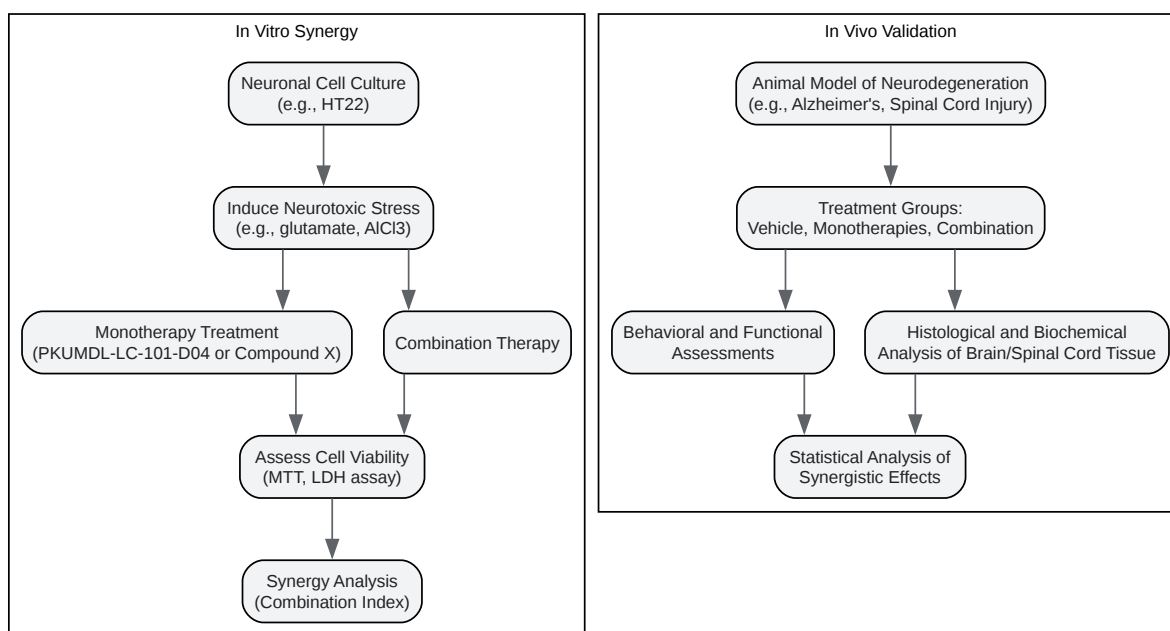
In Vitro Synergy

Neuronal Cell Culture (e.g., HT22)

Induce Neurotoxic Stress (e.g., glutamate, AlCl3)

Monotherapy Treatment (PKUMDL-LC-101-D04 or Compound X)

Combination Therapy

Assess Cell Viability (MTT, LDH assay)

Synergy Analysis (Combination Index)

In Vivo Validation

Animal Model of Neurodegeneration (e.g., Alzheimer's, Spinal Cord Injury)

Treatment Groups: Vehicle, Monotherapies, Combination

Behavioral and Functional Assessments

Histological and Biochemical Analysis of Brain/Spinal Cord Tissue

Statistical Analysis of Synergistic Effects